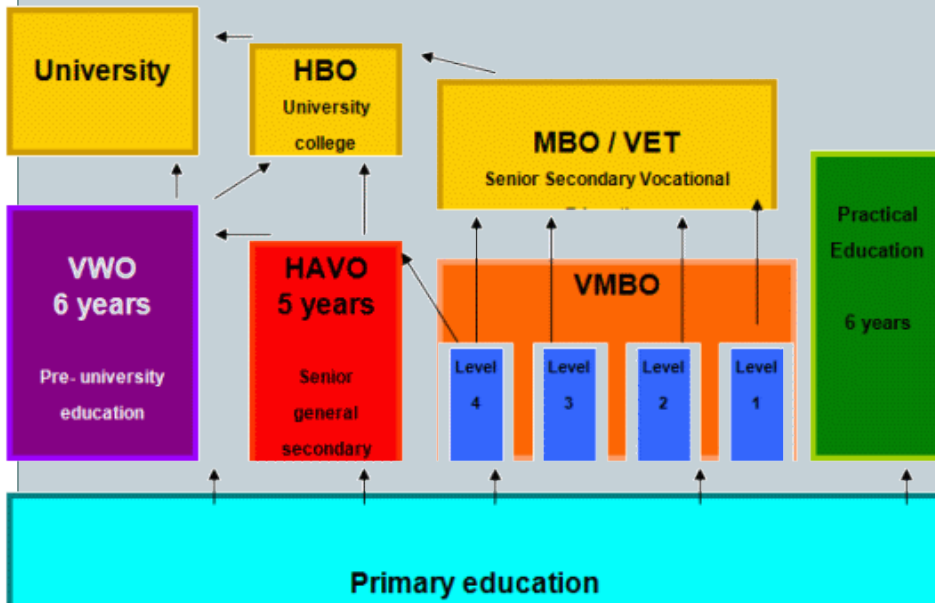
University

HBO
University college

MBO / VET
Senior Secondary Vocational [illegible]

Practical Education

6 years

VWO
6 years

Pre- university education

HAVO
5 years

Senior general secondary

VMBO

Level 4

Level 3

Level 2

Level 1

Primary education